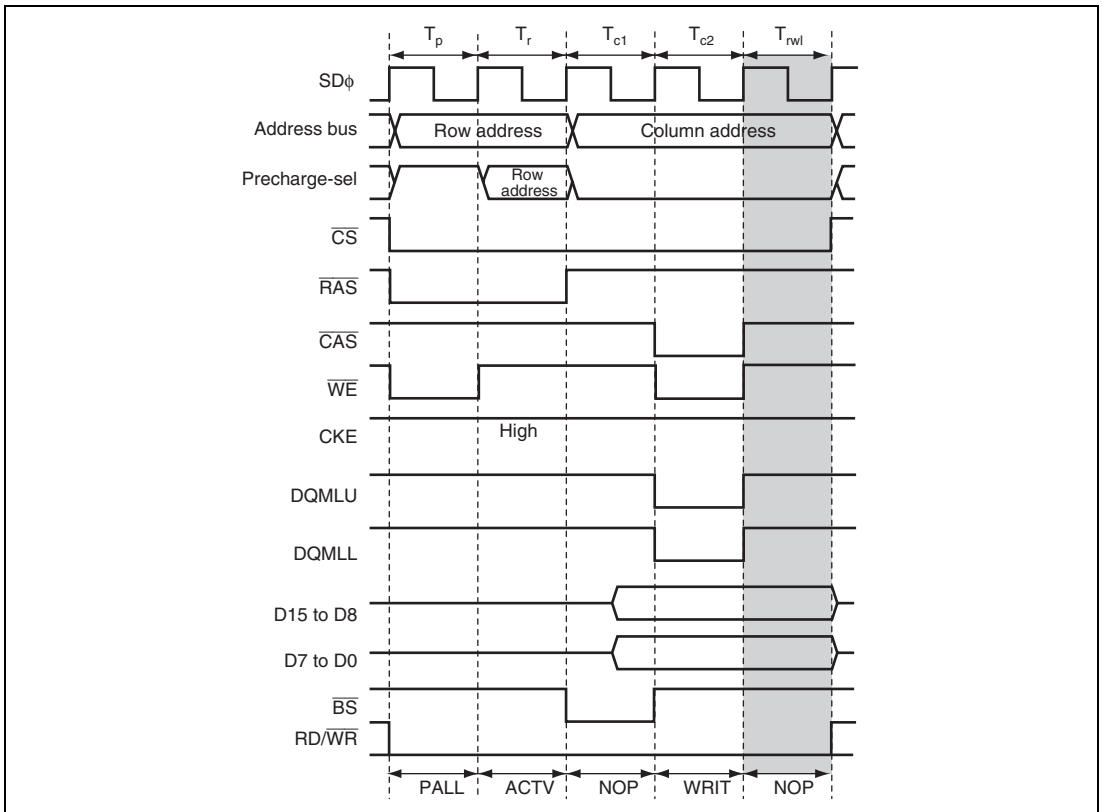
$T_p$ $T_r$ $T_{c1}$ $T_{c2}$ $T_{rwl}$

SDϕ

Address bus Row address Column address

Precharge-sel Row address

$\overline{CS}$

$\overline{RAS}$

$\overline{CAS}$

$\overline{WE}$

CKE High

DQMLU

DQMLL

D15 to D8

D7 to D0

$\overline{BS}$

RD/$\overline{WR}$

PALL ACTV NOP WRIT NOP